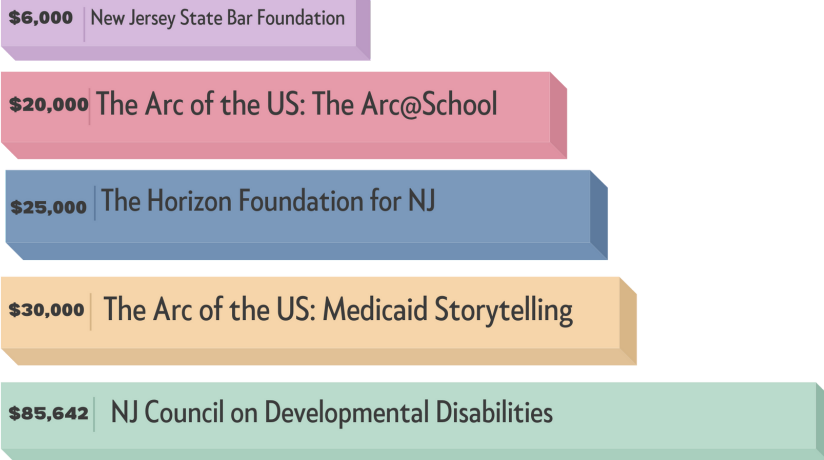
$6,000 New Jersey State Bar Foundation

$20,000 The Arc of the US: The Arc@School

$25,000 The Horizon Foundation for NJ

$30,000 The Arc of the US: Medicaid Storytelling

$85,642 NJ Council on Developmental Disabilities